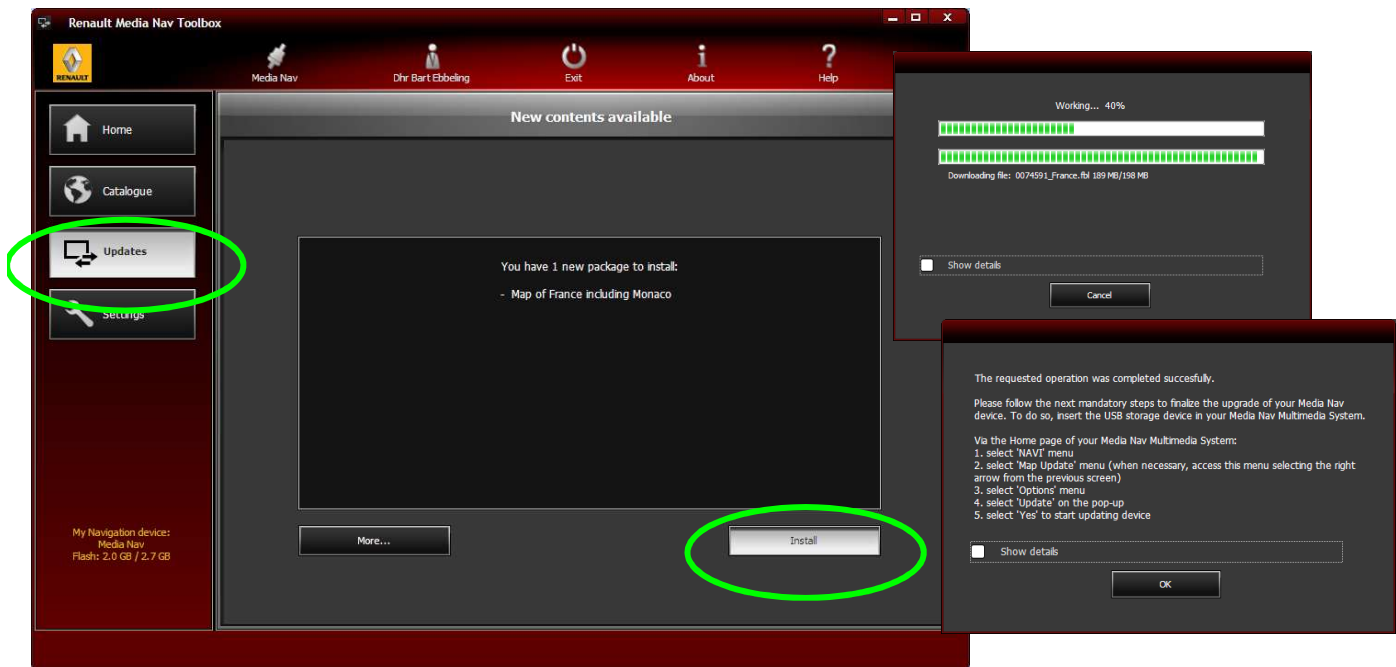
Renault Media Nav Toolbox

RENAULT

Media Nav

Dhr Bart Ebbeling

Exit

About

Help

Home

Catalogue

Updates

Settings

My Navigation device:
Media Nav
Flash: 2.0 GB / 2.7 GB

New contents available

You have 1 new package to install:

- Map of France including Monaco

More...

Install

Working... 40%

Downloading file: 0074591_France.fbl 189 MB/198 MB

Show details

Cancel

The requested operation was completed succesfully.

Please follow the next mandatory steps to finalize the upgrade of your Media Nav device. To do so, insert the USB storage device in your Media Nav Multimedia System.

Via the Home page of your Media Nav Multimedia System:
1. select 'NAVI' menu
2. select 'Map Update' menu (when necessary, access this menu selecting the right arrow from the previous screen)
3. select 'Options' menu
4. select 'Update' on the pop-up
5. select 'Yes' to start updating device

Show details

OK